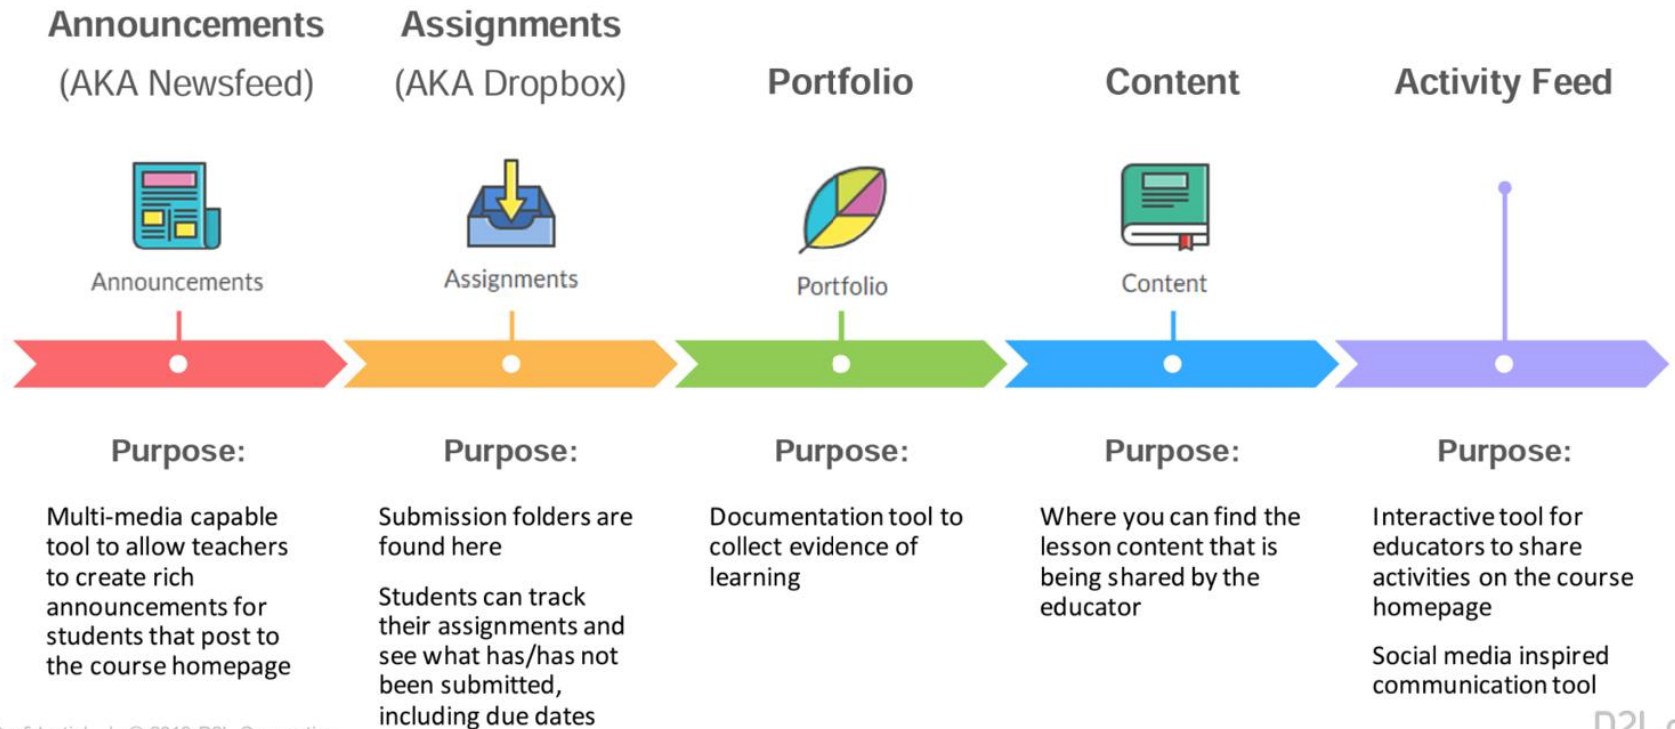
Announcements (AKA Newsfeed)

Assignments (AKA Dropbox)

Portfolio

Content

Activity Feed

Announcements

Assignments

Portfolio

Content

Purpose:

Multi-media capable tool to allow teachers to create rich announcements for students that post to the course homepage

Purpose:

Submission folders are found here

Students can track their assignments and see what has/has not been submitted, including due dates

Purpose:

Documentation tool to collect evidence of learning

Purpose:

Where you can find the lesson content that is being shared by the educator

Purpose:

Interactive tool for educators to share activities on the course homepage

Social media inspired communication tool

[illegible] © 2018 D2L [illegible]

D2L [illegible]